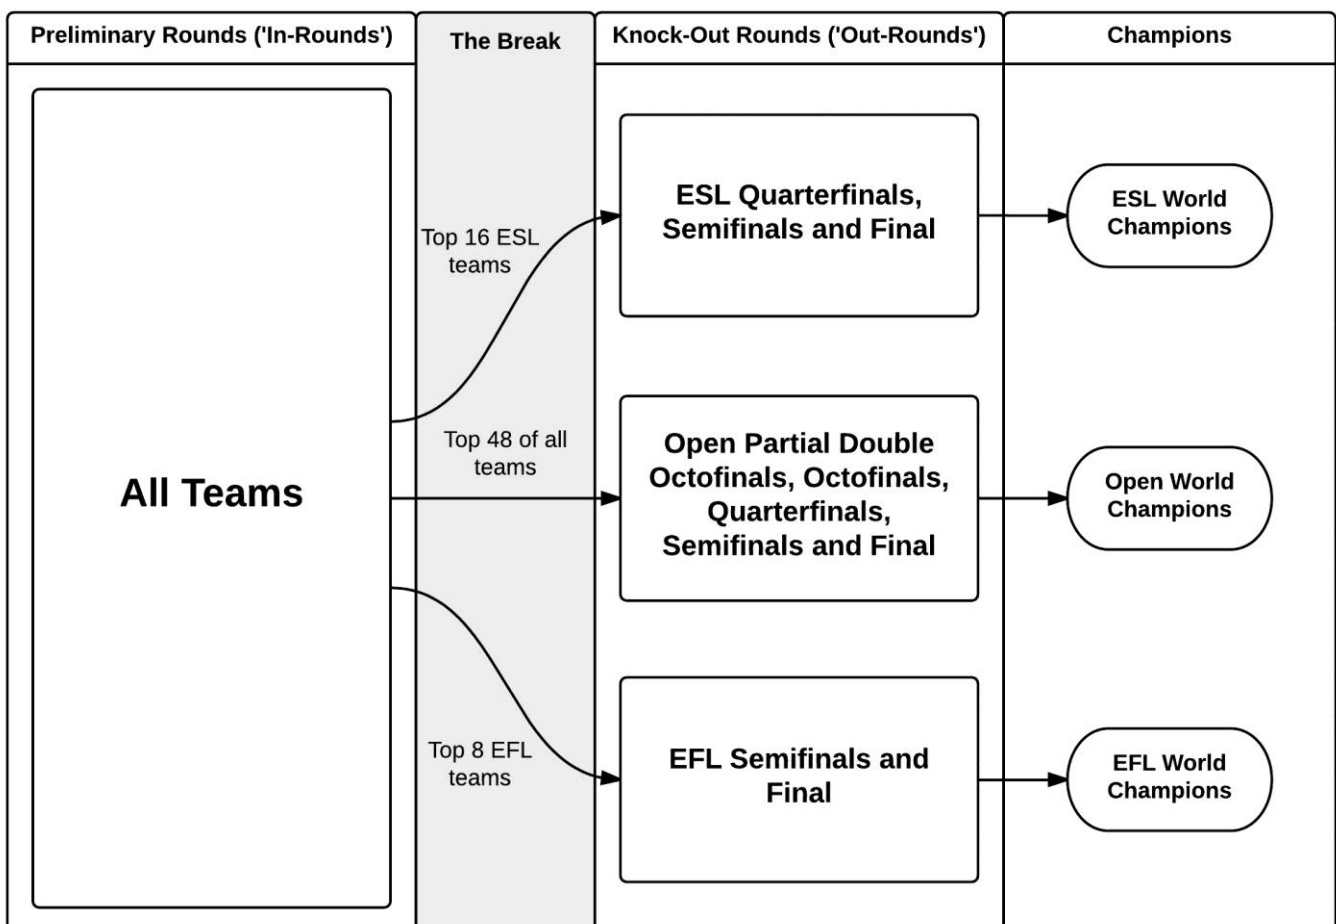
Preliminary Rounds ('In-Rounds')

The Break

Knock-Out Rounds ('Out-Rounds')

Champions

All Teams

Top 16 ESL teams

Top 48 of all teams

Top 8 EFL teams

ESL Quarterfinals, Semifinals and Final

Open Partial Double Octofinals, Octofinals, Quarterfinals, Semifinals and Final

EFL Semifinals and Final

ESL World Champions

Open World Champions

EFL World Champions